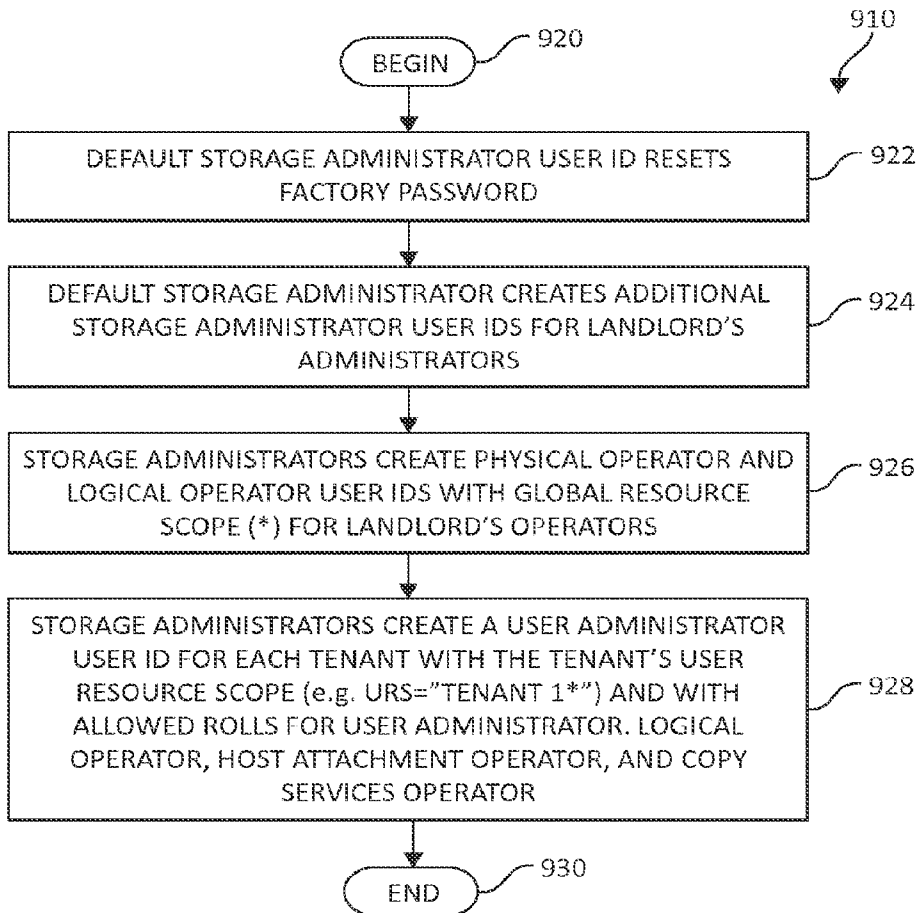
910

BEGIN

920

DEFAULT STORAGE ADMINISTRATOR USER ID RESETS FACTORY PASSWORD

922

DEFAULT STORAGE ADMINISTRATOR CREATES ADDITIONAL STORAGE ADMINISTRATOR USER IDS FOR LANDLORD'S ADMINISTRATORS

924

STORAGE ADMINISTRATORS CREATE PHYSICAL OPERATOR AND LOGICAL OPERATOR USER IDS WITH GLOBAL RESOURCE SCOPE (*) FOR LANDLORD'S OPERATORS

926

STORAGE ADMINISTRATORS CREATE A USER ADMINISTRATOR USER ID FOR EACH TENANT WITH THE TENANT'S USER RESOURCE SCOPE (e.g. URS="TENANT 1*") AND WITH ALLOWED ROLLS FOR USER ADMINISTRATOR. LOGICAL OPERATOR, HOST ATTACHMENT OPERATOR, AND COPY SERVICES OPERATOR

928

END

930